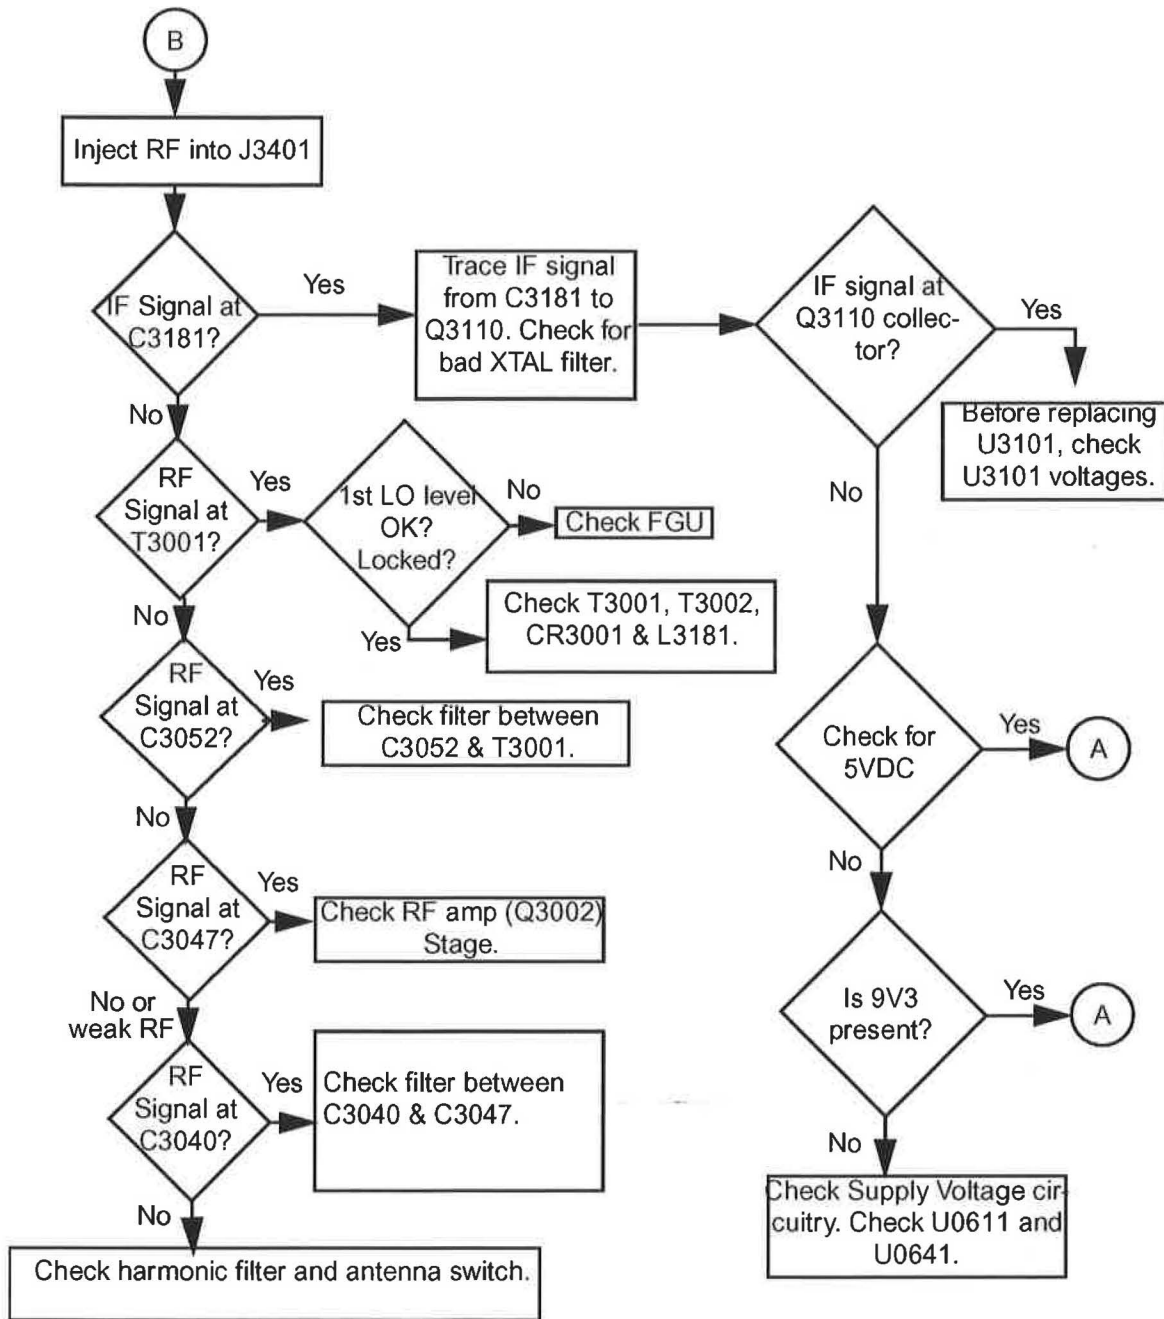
B

Inject RF into J3401

IF Signal at C3181?

Yes

Trace IF signal from C3181 to Q3110. Check for bad XTAL filter.

IF signal at Q3110 collector?

Yes

Before replacing U3101, check U3101 voltages.

No

No

RF Signal at T3001?

Yes

1st LO level OK? Locked?

No

Check FGU

Yes

Check T3001, T3002, CR3001 & L3181.

No

RF Signal at C3052?

Yes

Check filter between C3052 & T3001.

Check for 5VDC

Yes

A

No

No

RF Signal at C3047?

Yes

Check RF amp (Q3002) Stage.

Is 9V3 present?

Yes

A

No or weak RF

RF Signal at C3040?

Yes

Check filter between C3040 & C3047.

No

Check Supply Voltage circuitry. Check U0611 and U0641.

No

Check harmonic filter and antenna switch.